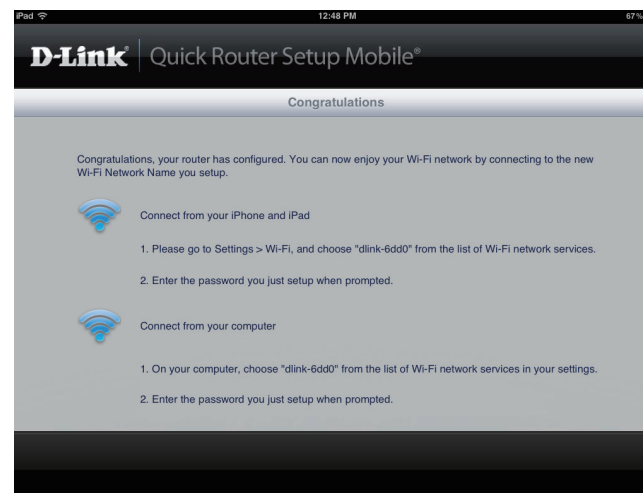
iPad
12:48 PM
67%

D-Link® | Quick Router Setup Mobile®

Congratulations

Congratulations, your router has configured. You can now enjoy your Wi-Fi network by connecting to the new Wi-Fi Network Name you setup.

Connect from your iPhone and iPad

1. Please go to Settings > Wi-Fi, and choose "dlink-6dd0" from the list of Wi-Fi network services.

2. Enter the password you just setup when prompted.

Connect from your computer

1. On your computer, choose "dlink-6dd0" from the list of Wi-Fi network services in your settings.

2. Enter the password you just setup when prompted.